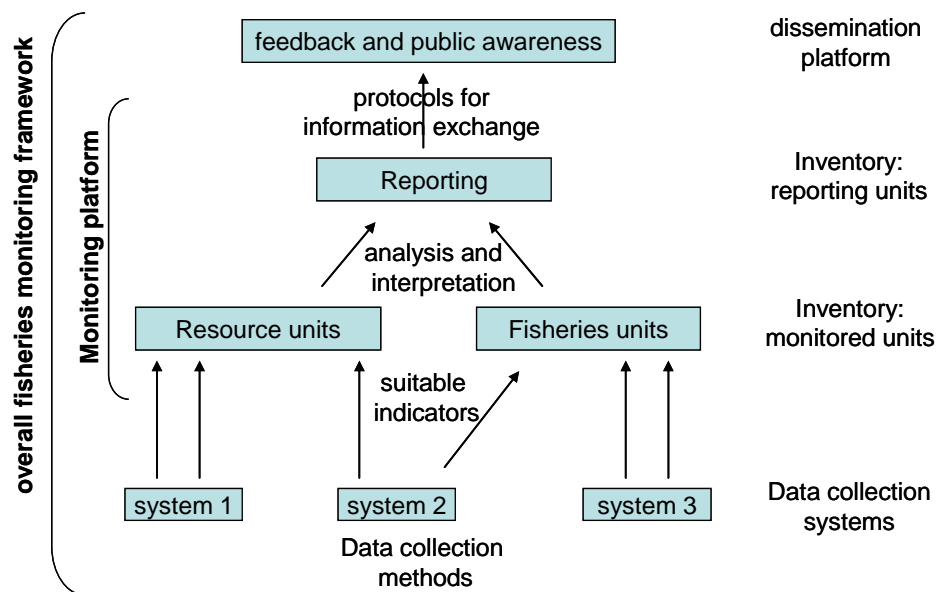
overall fisheries monitoring framework

Monitoring platform

feedback and public awareness

dissemination platform

protocols for information exchange

Reporting

Inventory: reporting units

analysis and interpretation

Resource units

Fisheries units

Inventory: monitored units

suitable indicators

system 1

system 2

system 3

Data collection systems

Data collection methods